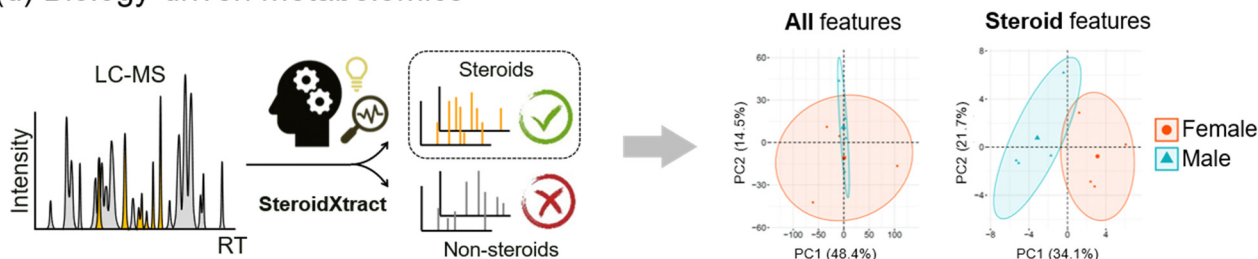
(a) Biology-driven metabolomics

LC-MS

Intensity

RT

StereoidXtract

Steroids

Non-steroids

All features

PC2 (14.5%)

60

30

0

-30

-60

-100 -50 0 50 100

PC1 (48.4%)

Steroid features

PC2 (21.7%)

8

4

0

-4

-8 -4 0 4

PC1 (34.1%)

Female

Male